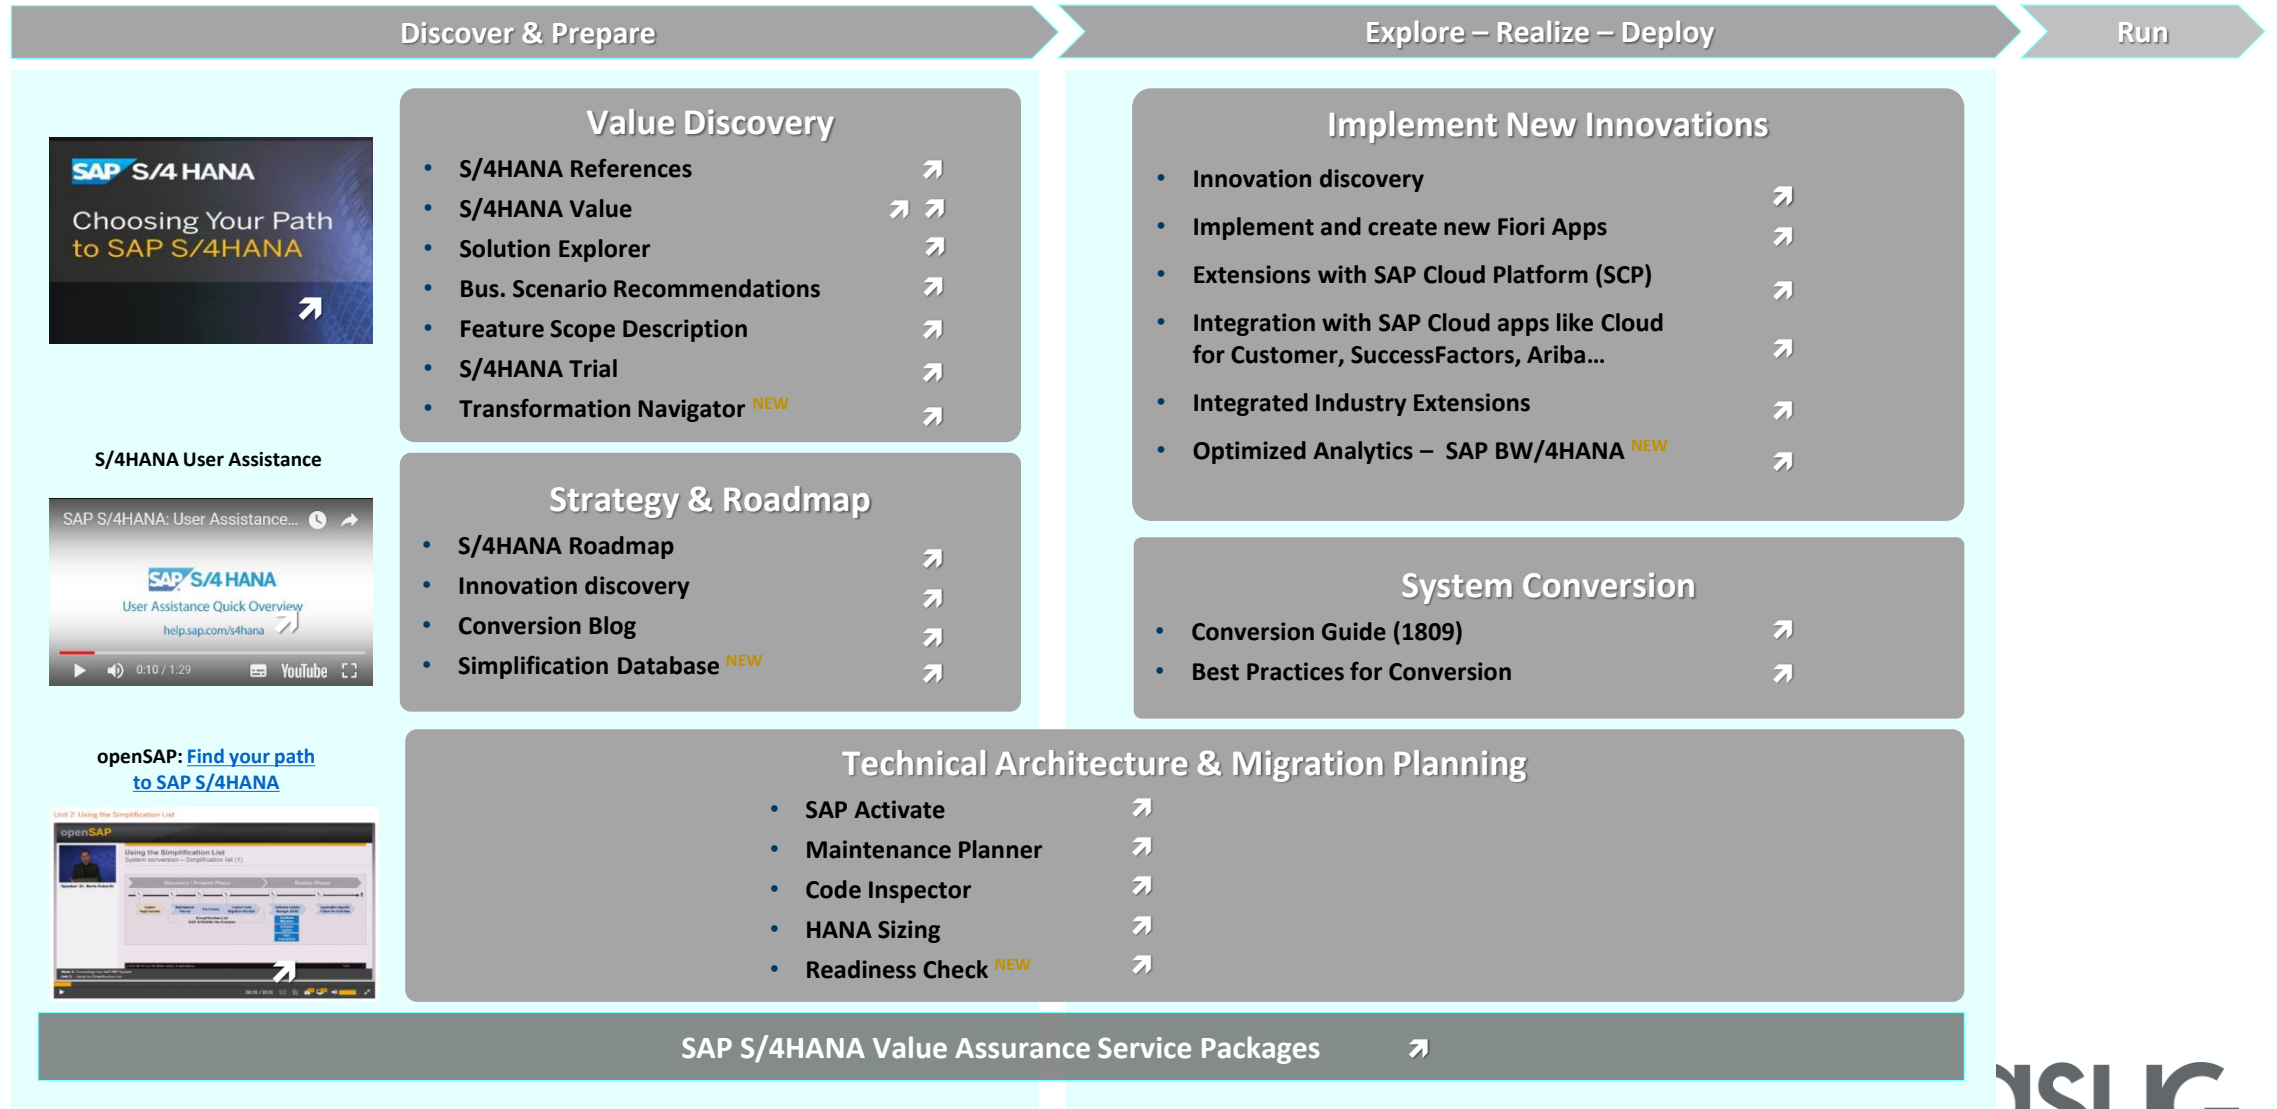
Discover & Prepare

Explore – Realize – Deploy

Run

SAP S/4 HANA
Choosing Your Path to SAP S/4HANA

S/4HANA User Assistance

SAP S/4HANA: User Assistance...
SAP S/4 HANA
User Assistance Quick Overview
help.sap.com/s4hana
0:10 / 1:29 YouTube

openSAP: Find your path to SAP S/4HANA

openSAP
Using the Simplification List

Value Discovery
• S/4HANA References
• S/4HANA Value
• Solution Explorer
• Bus. Scenario Recommendations
• Feature Scope Description
• S/4HANA Trial
• Transformation Navigator NEW

Strategy & Roadmap
• S/4HANA Roadmap
• Innovation discovery
• Conversion Blog
• Simplification Database NEW

Implement New Innovations
• Innovation discovery
• Implement and create new Fiori Apps
• Extensions with SAP Cloud Platform (SCP)
• Integration with SAP Cloud apps like Cloud for Customer, SuccessFactors, Ariba…
• Integrated Industry Extensions
• Optimized Analytics – SAP BW/4HANA NEW

System Conversion
• Conversion Guide (1809)
• Best Practices for Conversion

Technical Architecture & Migration Planning
• SAP Activate
• Maintenance Planner
• Code Inspector
• HANA Sizing
• Readiness Check NEW

SAP S/4HANA Value Assurance Service Packages